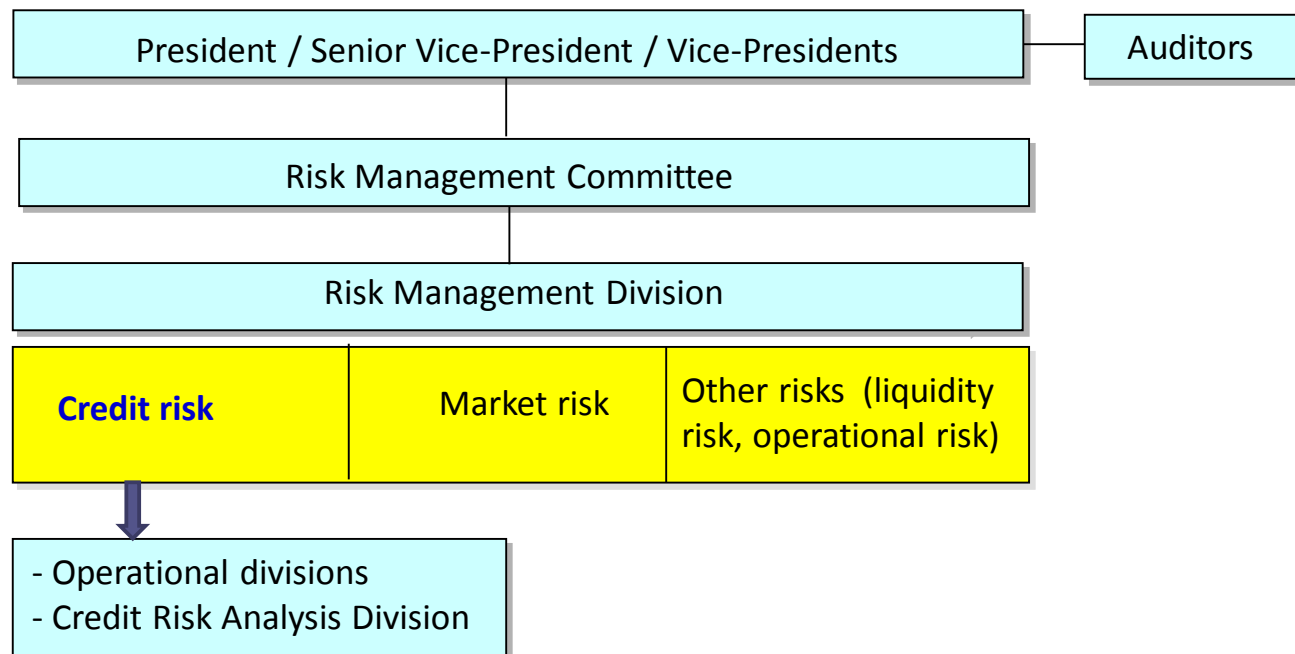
President / Senior Vice-President / Vice-Presidents

Auditors

Risk Management Committee

Risk Management Division

Credit risk

Market risk

Other risks (liquidity risk, operational risk)

- Operational divisions
- Credit Risk Analysis Division